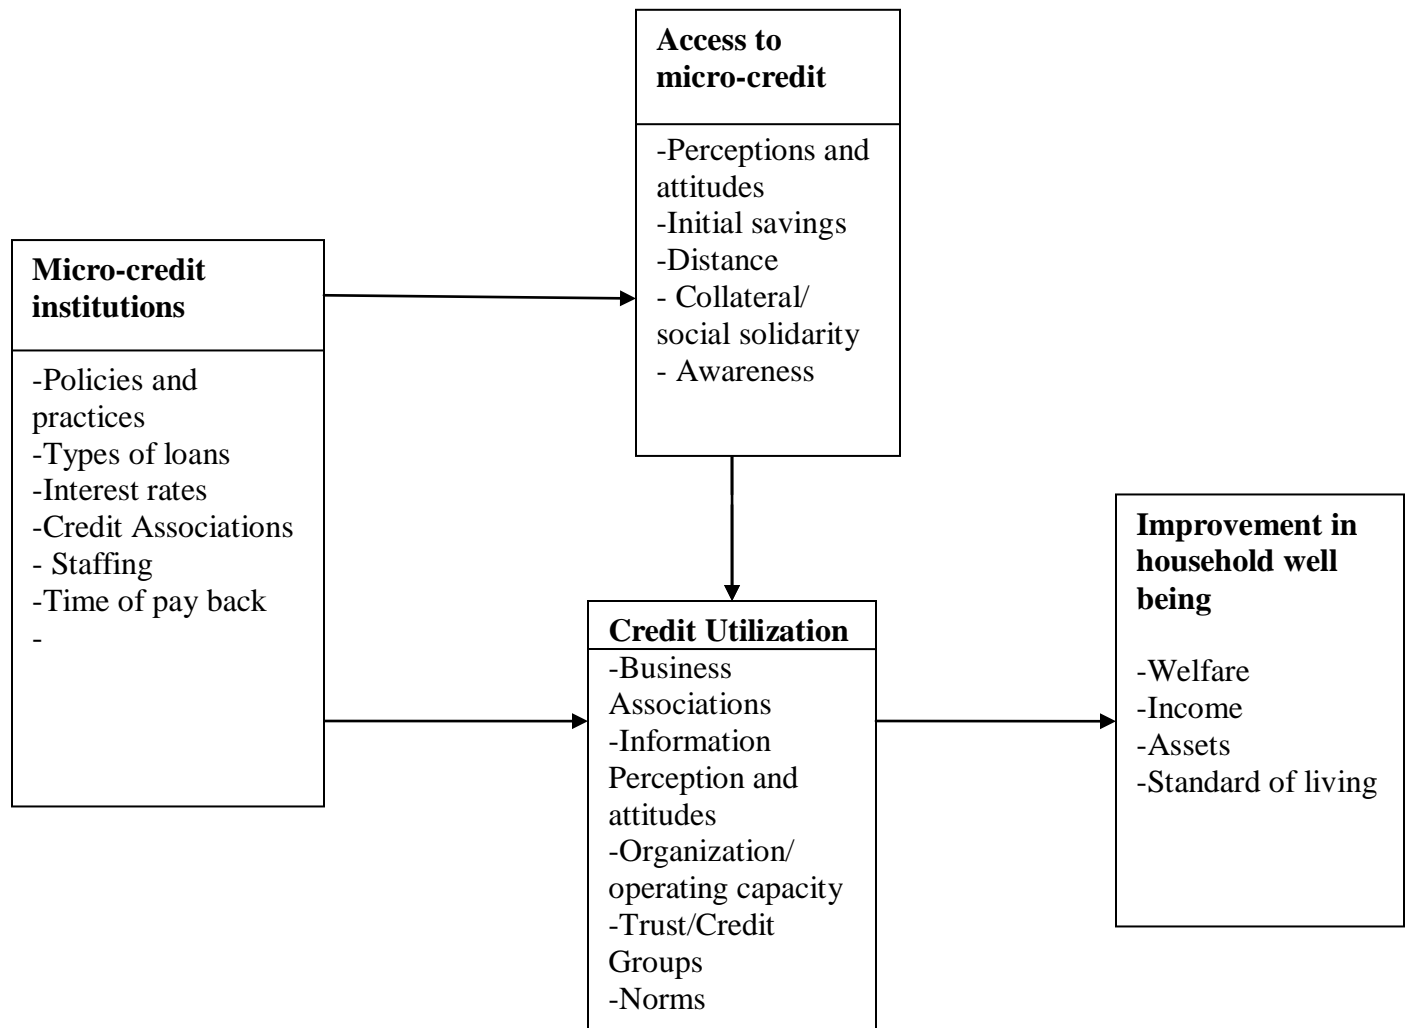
**Micro-credit institutions**

-Policies and practices
-Types of loans
-Interest rates
-Credit Associations
- Staffing
-Time of pay back
-

**Access to micro-credit**

-Perceptions and attitudes
-Initial savings
-Distance
- Collateral/ social solidarity
- Awareness

**Credit Utilization**

-Business Associations
-Information Perception and attitudes
-Organization/ operating capacity
-Trust/Credit Groups
-Norms

**Improvement in household well being**

-Welfare
-Income
-Assets
-Standard of living